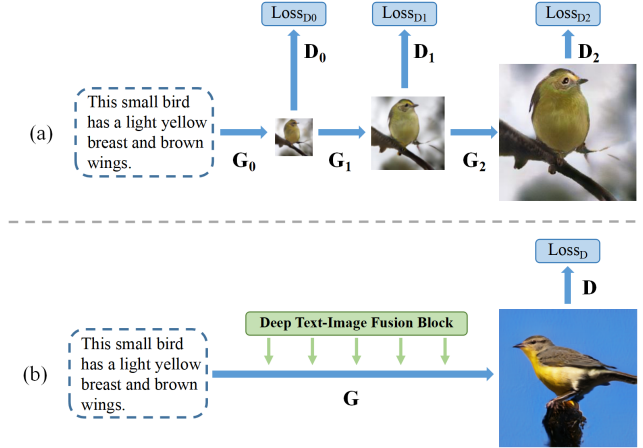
$\text{Loss}_{D0}$

$\text{Loss}_{D1}$

$\text{Loss}_{D2}$

$D_0$

$D_1$

$D_2$

(a)

This small bird has a light yellow breast and brown wings.

$G_0$

$G_1$

$G_2$

$\text{Loss}_D$

D

Deep Text-Image Fusion Block

(b)

This small bird has a light yellow breast and brown wings.

G